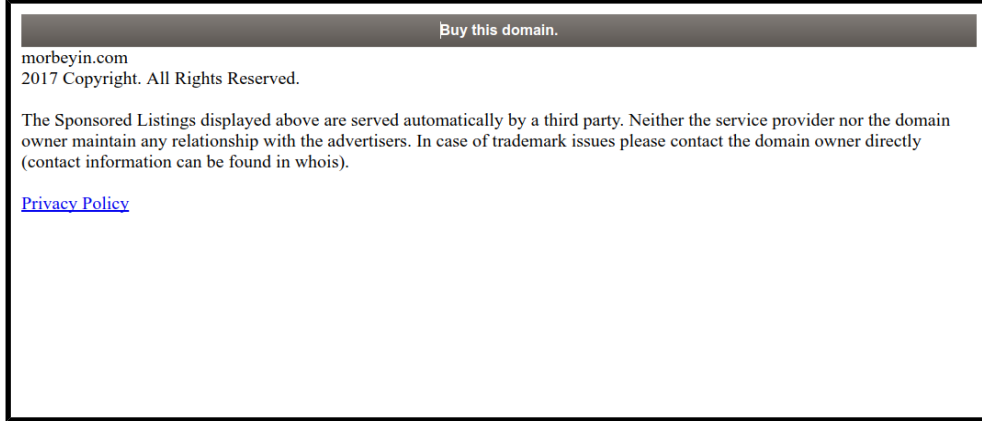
Buy this domain.

morbeyin.com
2017 Copyright. All Rights Reserved.

The Sponsored Listings displayed above are served automatically by a third party. Neither the service provider nor the domain owner maintain any relationship with the advertisers. In case of trademark issues please contact the domain owner directly (contact information can be found in whois).

Privacy Policy